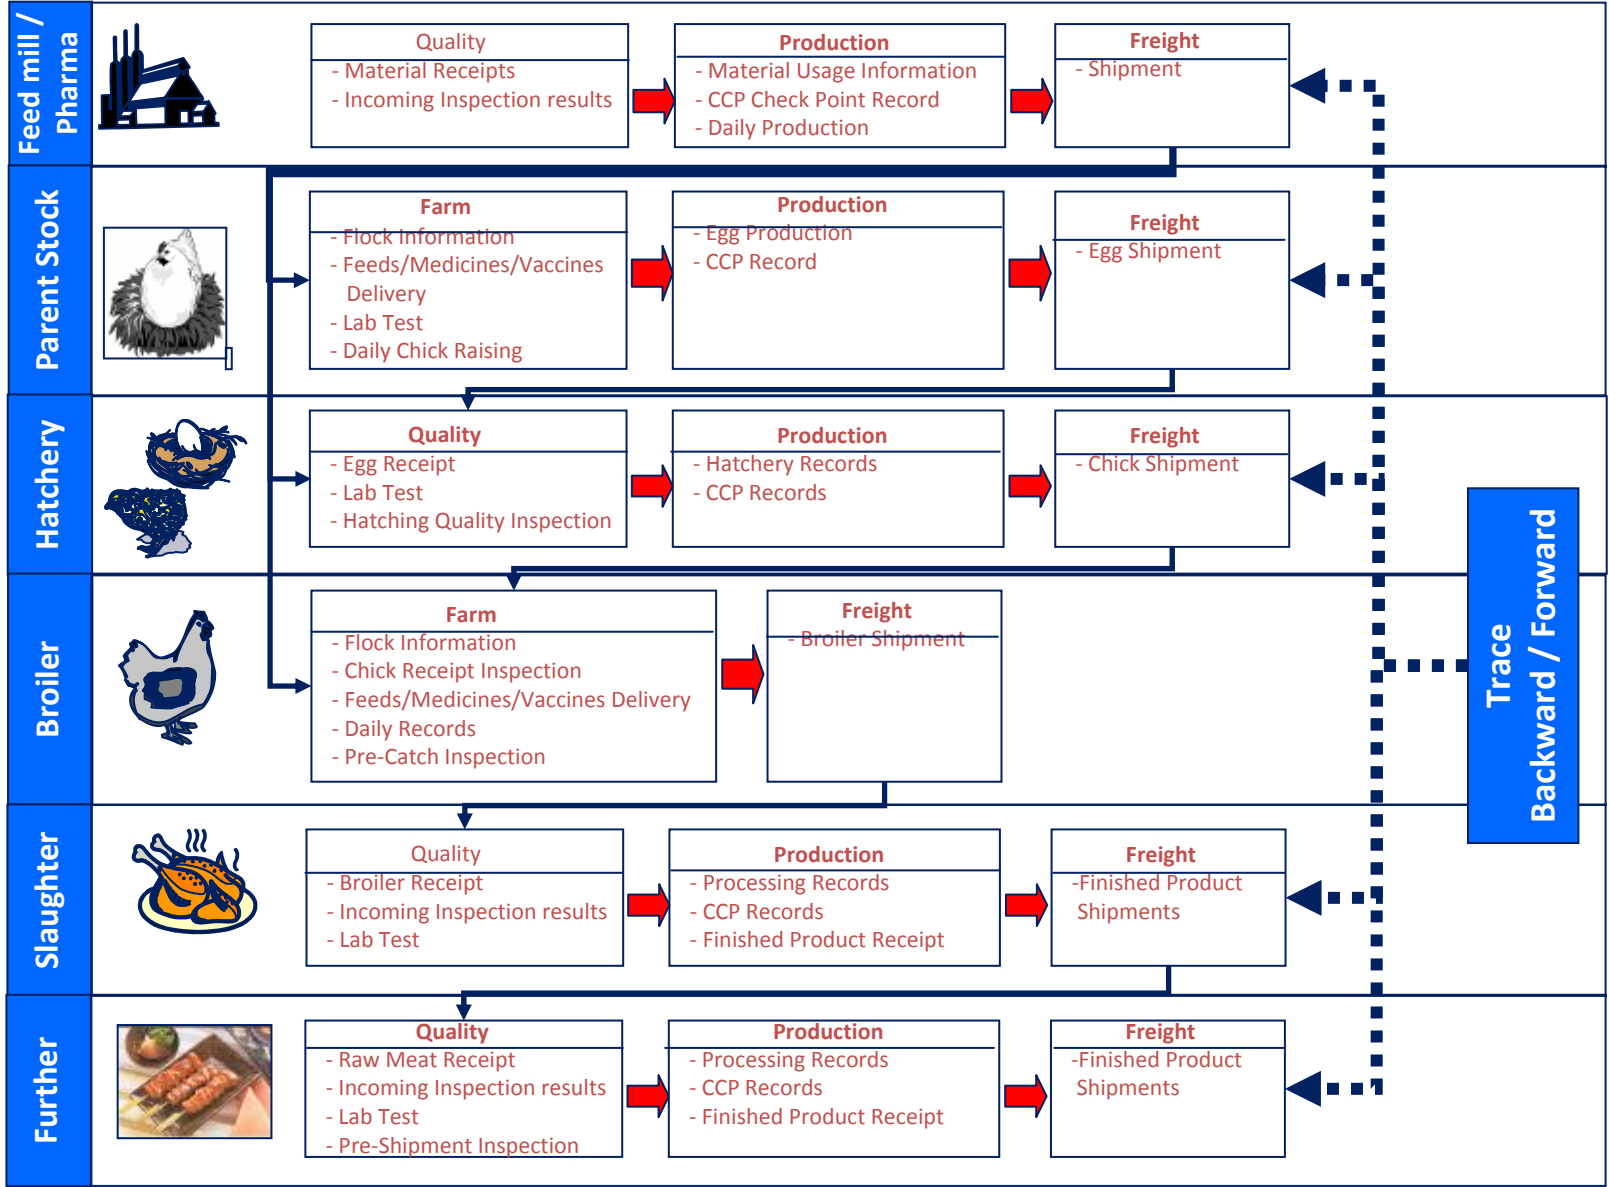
Feed mill / Pharma

Quality
- Material Receipts
- Incoming Inspection results

Production
- Material Usage Information
- CCP Check Point Record
- Daily Production

Freight
- Shipment

Parent Stock

Farm
- Flock Information
- Feeds/Medicines/Vaccines Delivery
- Lab Test
- Daily Chick Raising

Production
- Egg Production
- CCP Record

Freight
- Egg Shipment

Hatchery

Quality
- Egg Receipt
- Lab Test
- Hatching Quality Inspection

Production
- Hatchery Records
- CCP Records

Freight
- Chick Shipment

Broiler

Farm
- Flock Information
- Chick Receipt Inspection
- Feeds/Medicines/Vaccines Delivery
- Daily Records
- Pre-Catch Inspection

Freight
- Broiler Shipment

Trace Backward / Forward

Slaughter

Quality
- Broiler Receipt
- Incoming Inspection results
- Lab Test

Production
- Processing Records
- CCP Records
- Finished Product Receipt

Freight
-Finished Product Shipments

Further

Quality
- Raw Meat Receipt
- Incoming Inspection results
- Lab Test
- Pre-Shipment Inspection

Production
- Processing Records
- CCP Records
- Finished Product Receipt

Freight
-Finished Product Shipments